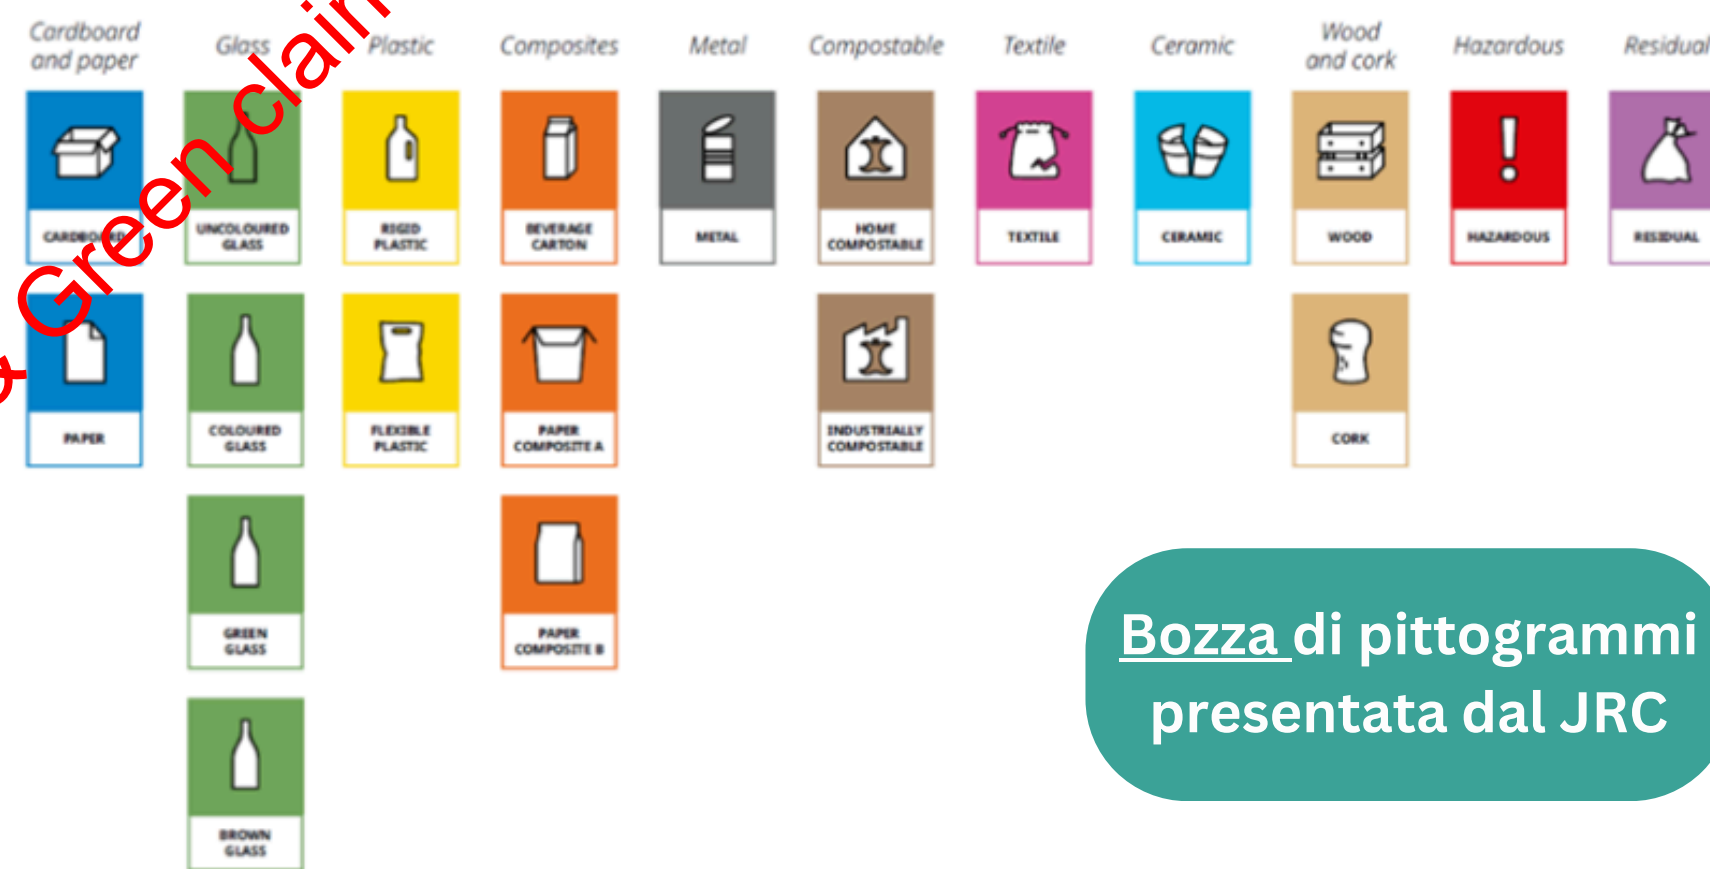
Cardboard and paper
Glass
Plastic
Composites
Metal
Compostable
Textile
Ceramic
Wood and cork
Hazardous
Residual

CARDBOARD
UNCOLOURED GLASS
RIGID PLASTIC
BEVERAGE CARTON
METAL
HOME COMPOSTABLE
TEXTILE
CERAMIC
WOOD
HAZARDOUS
RESIDUAL

PAPER
COLOURED GLASS
FLEXIBLE PLASTIC
PAPER COMPOSITE A
INDUSTRIALLY COMPOSTABLE
CORK

GREEN GLASS
PAPER COMPOSITE B

BROWN GLASS

& Green clai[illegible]

Bozza di pittogrammi presentata dal JRC